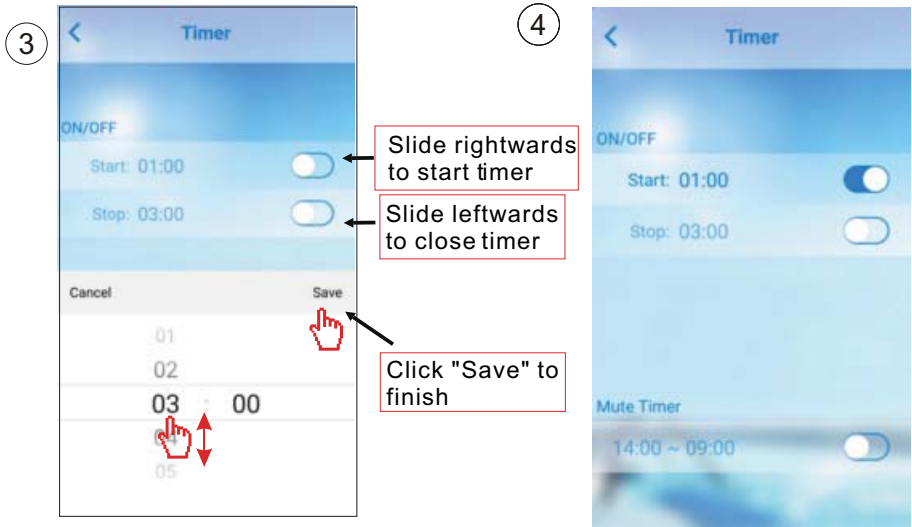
3

Timer

ON/OFF

Start: 01:00

Stop: 03:00

Slide rightwards to start timer

Slide leftwards to close timer

Cancel

Save

01

02

03 : 00

04

05

Click "Save" to finish

4

Timer

ON/OFF

Start: 01:00

Stop: 03:00

Mute Timer

14:00 ~ 09:00